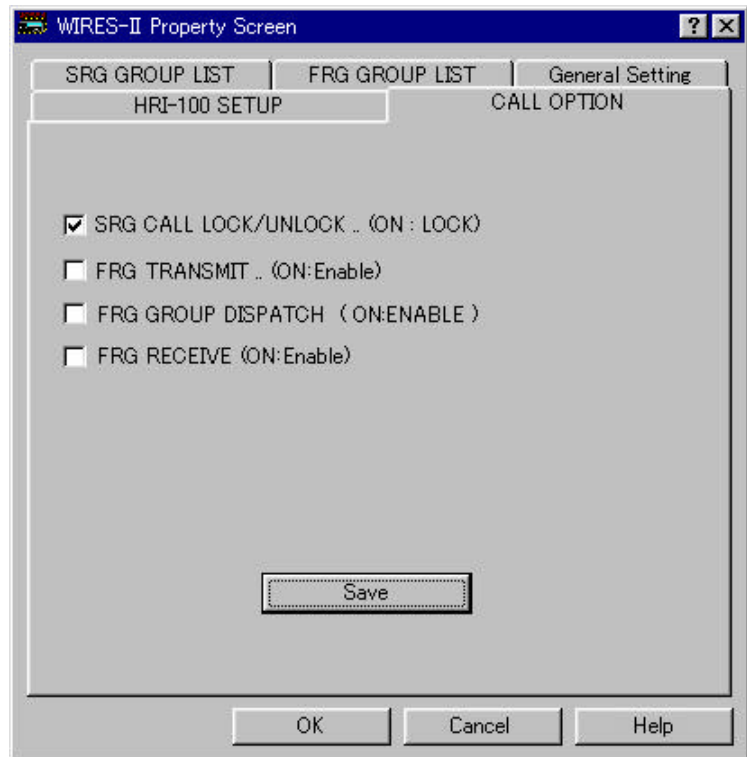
WIRES-II Property Screen

?

SRG GROUP LIST

FRG GROUP LIST

General Setting

HRI-100 SETUP

CALL OPTION

SRG CALL LOCK/UNLOCK .. (ON : LOCK)

FRG TRANSMIT .. (ON:Enable)

FRG GROUP DISPATCH (ON:ENABLE)

FRG RECEIVE (ON:Enable)

Save

OK

Cancel

Help